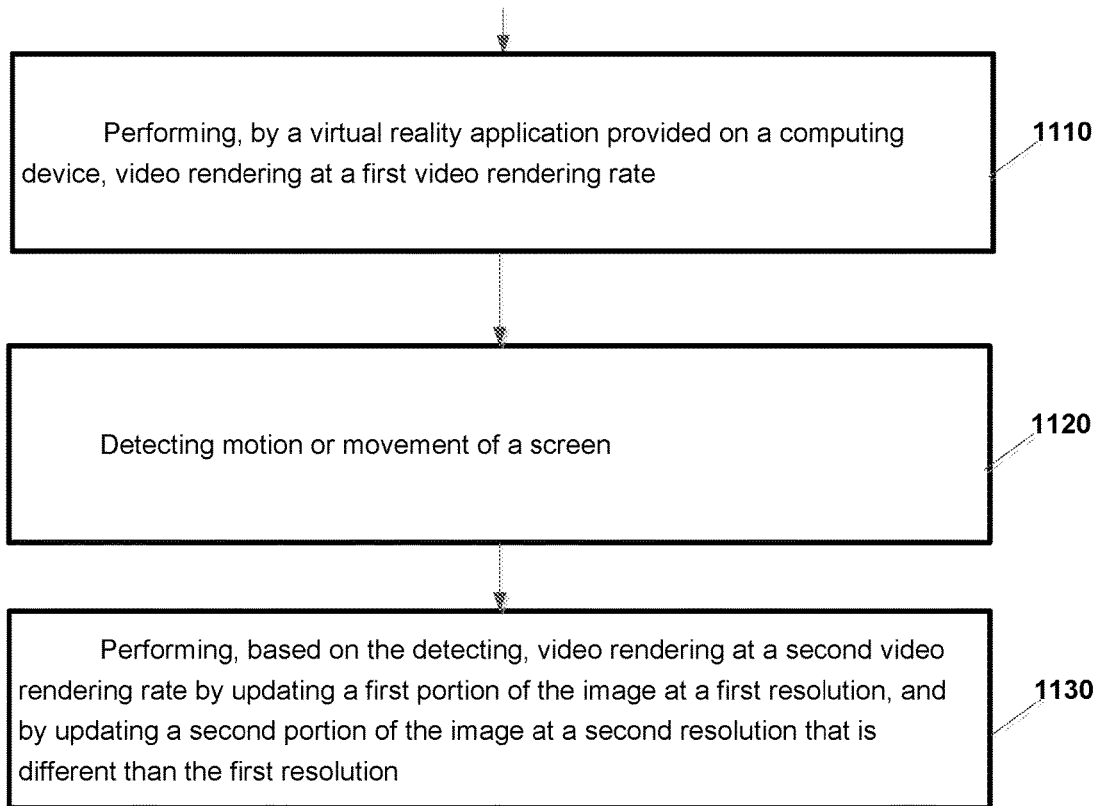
Performing, by a virtual reality application provided on a computing device, video rendering at a first video rendering rate

1110

Detecting motion or movement of a screen

1120

Performing, based on the detecting, video rendering at a second video rendering rate by updating a first portion of the image at a first resolution, and by updating a second portion of the image at a second resolution that is different than the first resolution

1130